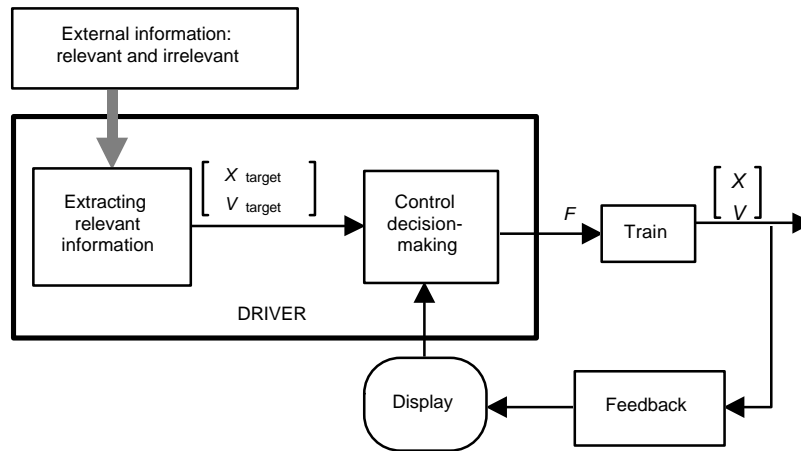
External information: relevant and irrelevant

Extracting relevant information

$\begin{bmatrix} X_{\text{target}} \\ V_{\text{target}} \end{bmatrix}$

Control decision-making

DRIVER

$F$

Train

$\begin{bmatrix} X \\ V \end{bmatrix}$

Display

Feedback